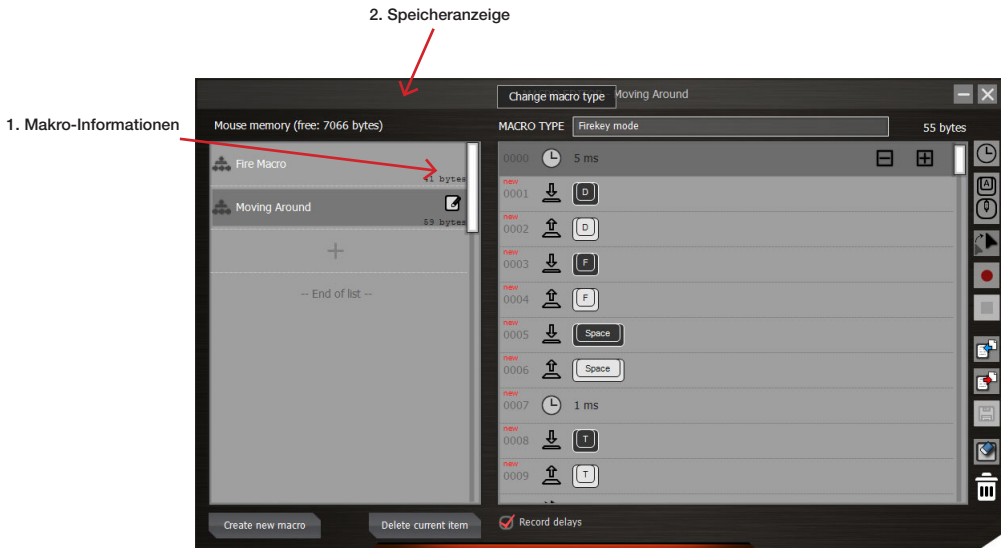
2. Speicheranzeige

1. Makro-Informationen

Change macro type
Moving Around

Mouse memory (free: 7066 bytes)

Fire Macro
41 bytes

Moving Around
53 bytes

+

-- End of list --

Create new macro
Delete current item

MACRO TYPE
Firekey mode
55 bytes

0000 5 ms
new 0001 D
new 0002 D
new 0003 F
new 0004 F
new 0005 Space
new 0006 Space
new 0007 1 ms
new 0008 T
new 0009 T

Record delays